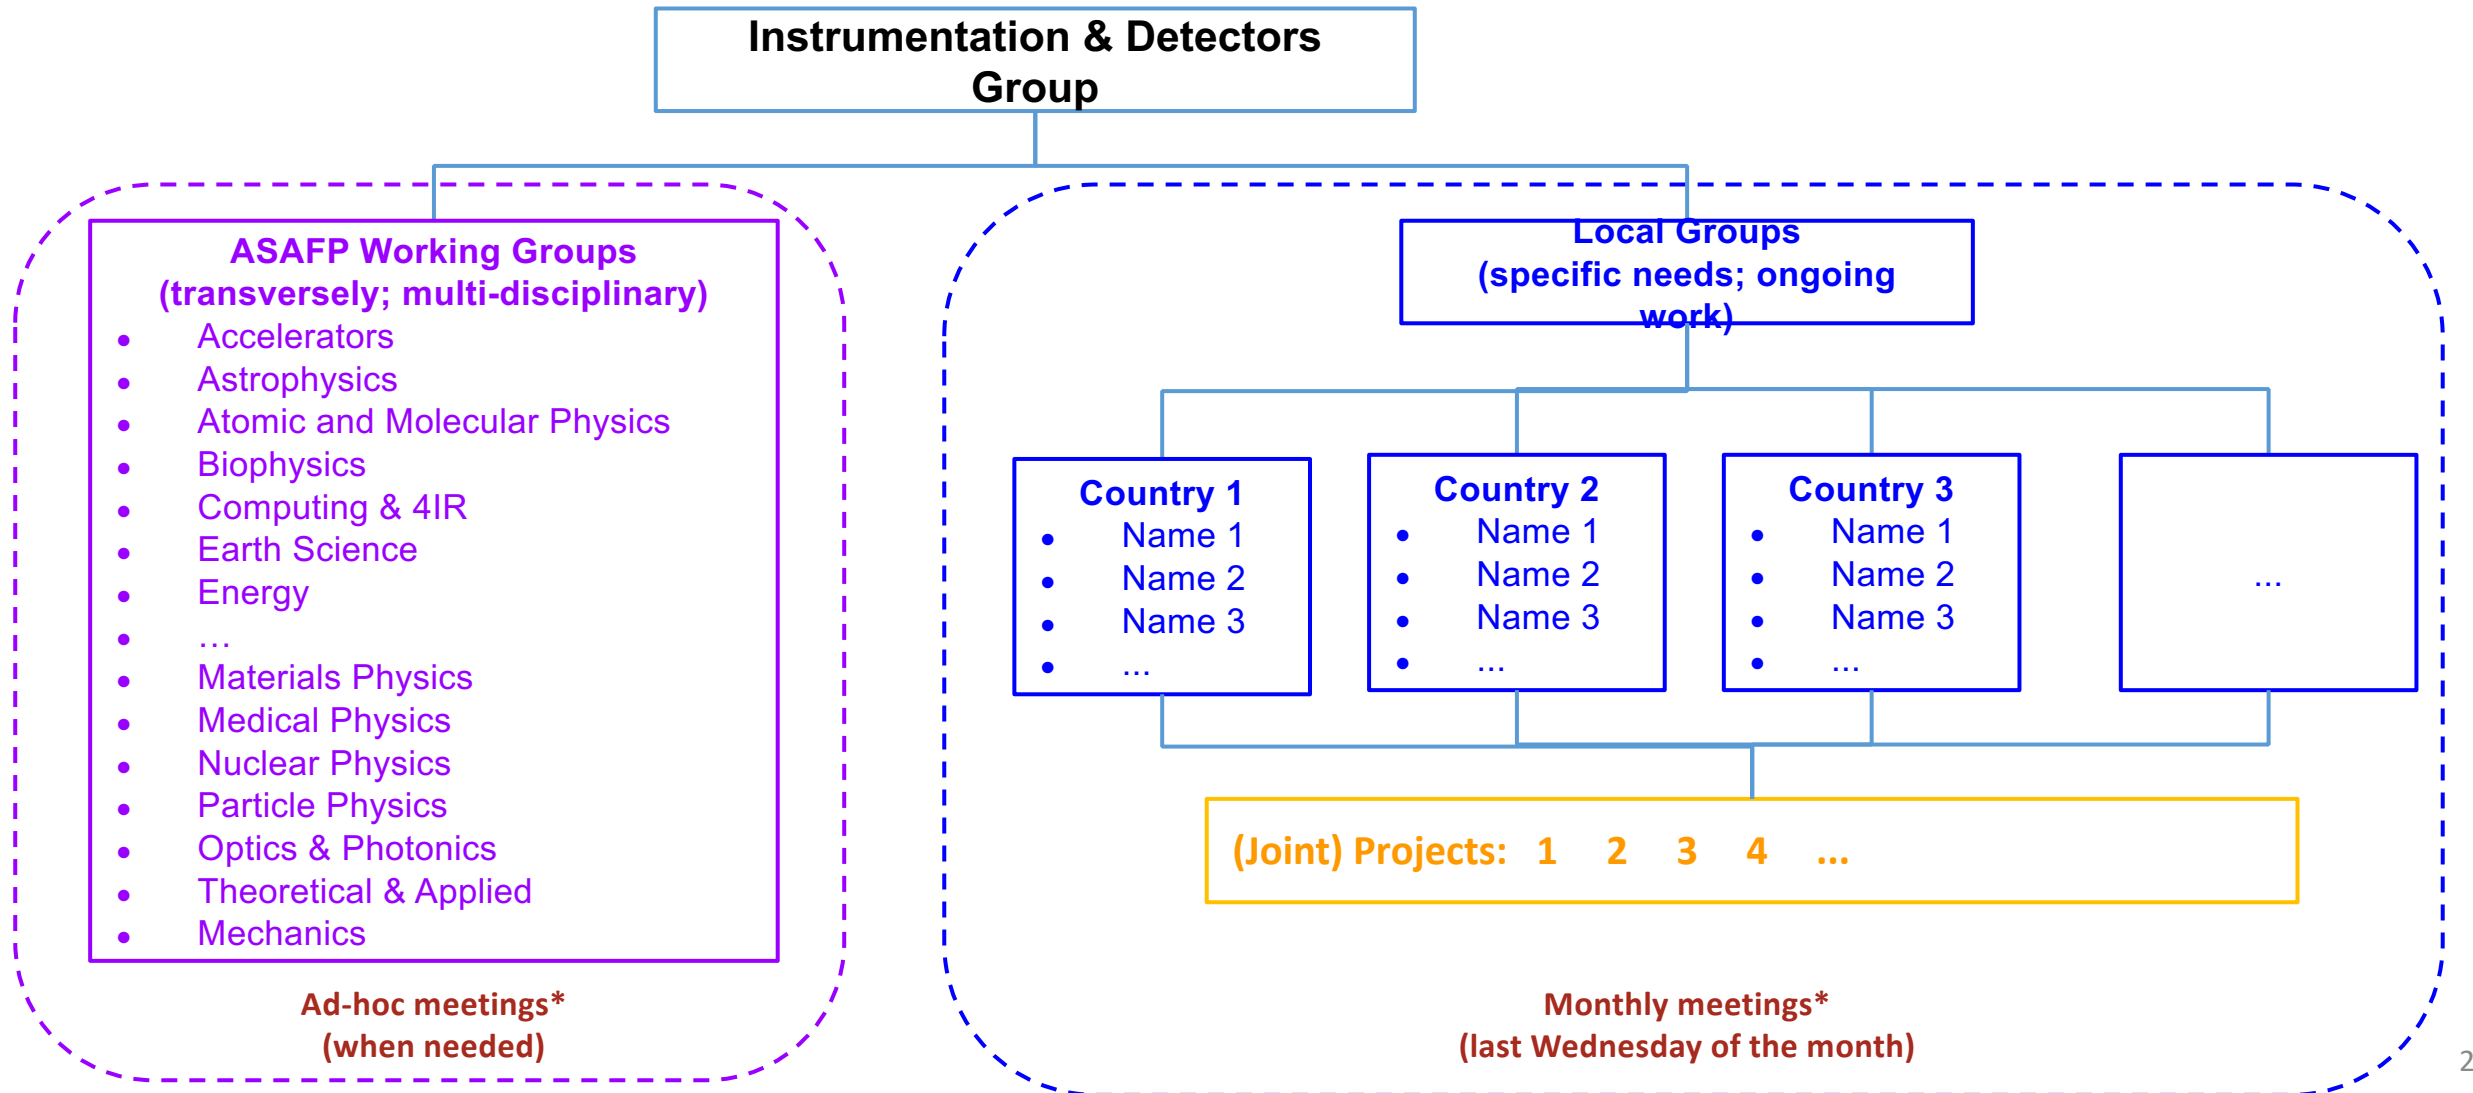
Instrumentation & Detectors Group

ASAFP Working Groups
(transversely; multi-disciplinary)

- Accelerators
- Astrophysics
- Atomic and Molecular Physics
- Biophysics
- Computing & 4IR
- Earth Science
- Energy
- …
- Materials Physics
- Medical Physics
- Nuclear Physics
- Particle Physics
- Optics & Photonics
- Theoretical & Applied
- Mechanics

Ad-hoc meetings*
(when needed)

Local Groups
(specific needs; ongoing work)

Country 1
- Name 1
- Name 2
- Name 3
- …

Country 2
- Name 1
- Name 2
- Name 3
- …

Country 3
- Name 1
- Name 2
- Name 3
- …

…

(Joint) Projects: 1 2 3 4 …

Monthly meetings*
(last Wednesday of the month)

2